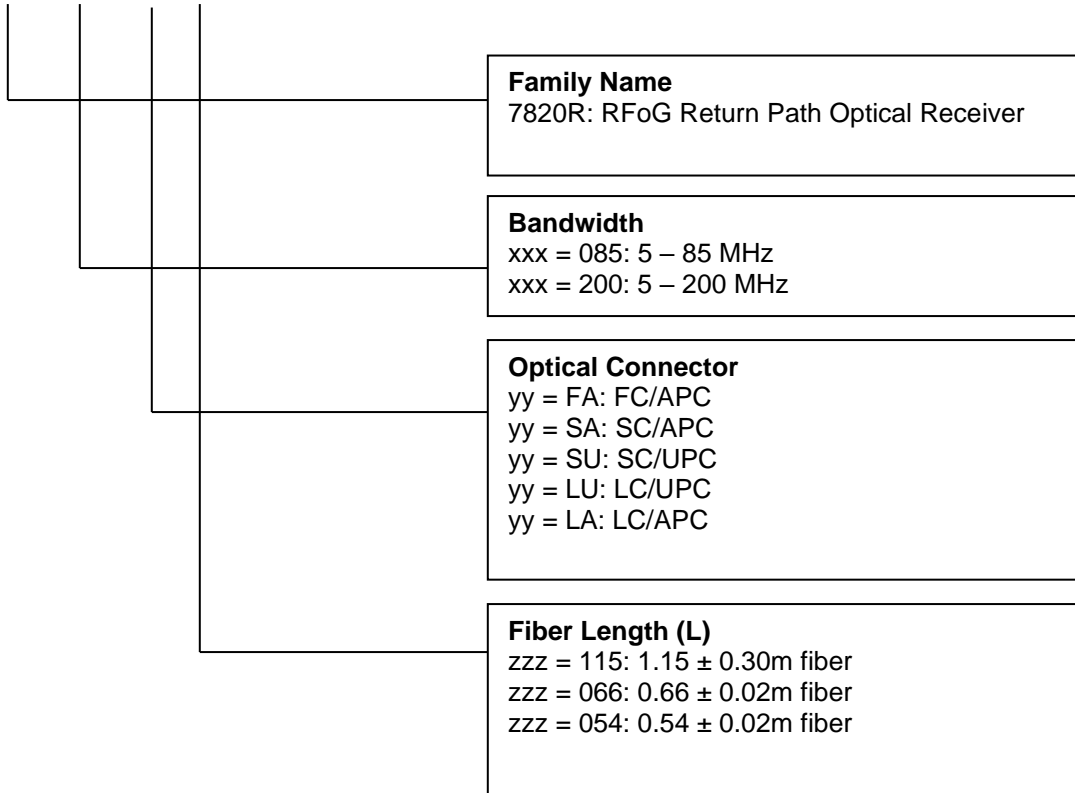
**Family Name**
7820R: RFoG Return Path Optical Receiver

**Bandwidth**
xxx = 085: 5 – 85 MHz
xxx = 200: 5 – 200 MHz

**Optical Connector**
yy = FA: FC/APC
yy = SA: SC/APC
yy = SU: SC/UPC
yy = LU: LC/UPC
yy = LA: LC/APC

**Fiber Length (L)**
zzz = 115: 1.15 ± 0.30m fiber
zzz = 066: 0.66 ± 0.02m fiber
zzz = 054: 0.54 ± 0.02m fiber